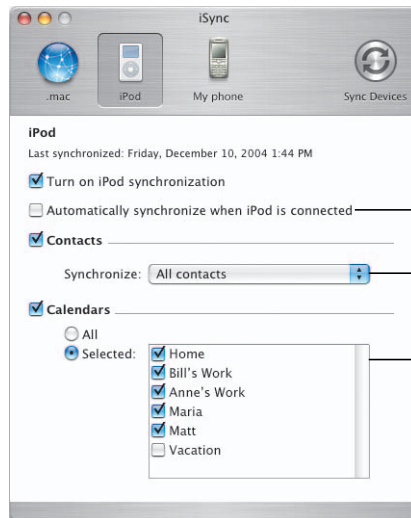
iSync

.mac

iPod

My phone

Sync Devices

iPod

Last synchronized: Friday, December 10, 2004 1:44 PM

Turn on iPod synchronization

Automatically synchronize when iPod is connected

Contacts

Synchronize: All contacts

Calendars

All

Selected:

Home

Bill's Work

Anne's Work

Maria

Matt

Vacation